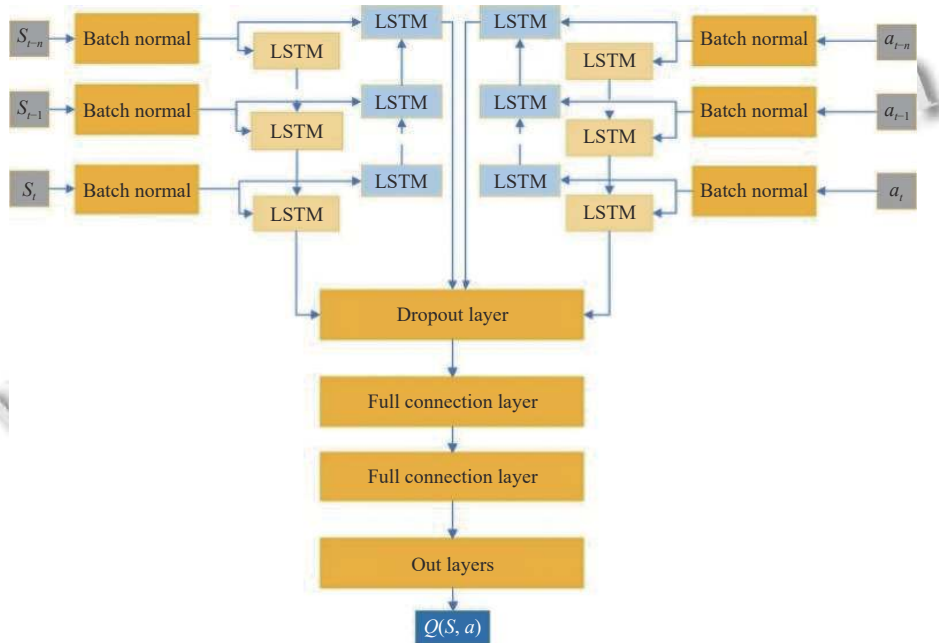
$S_{t-n}$ Batch normal LSTM LSTM LSTM Batch normal $a_{t-n}$
LSTM LSTM

$S_{t-1}$ Batch normal LSTM LSTM Batch normal $a_{t-1}$
LSTM LSTM

$S_t$ Batch normal LSTM LSTM Batch normal $a_t$
LSTM LSTM

Dropout layer

Full connection layer

Full connection layer

Out layers

$Q(S, a)$